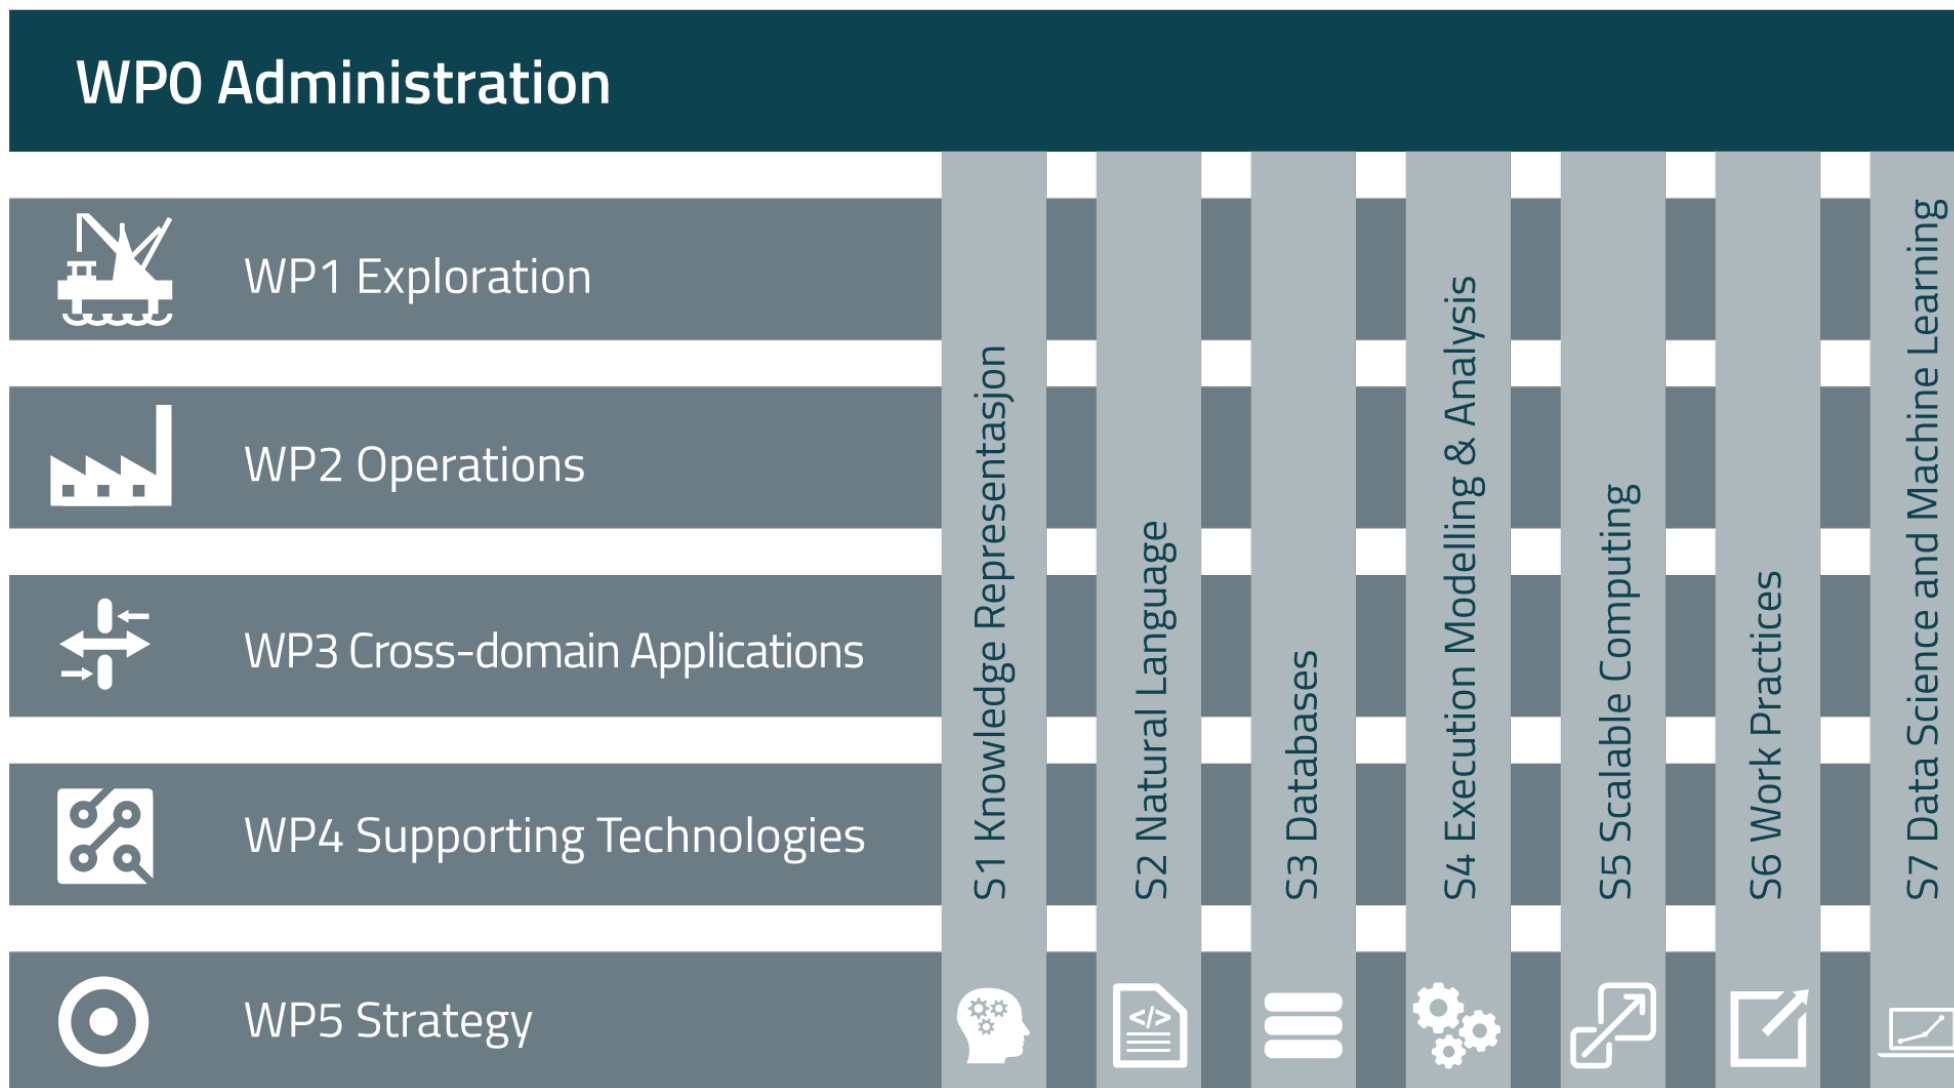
WP0 Administration

WP1 Exploration

WP2 Operations

WP3 Cross-domain Applications

WP4 Supporting Technologies

WP5 Strategy

S1 Knowledge Representasjon

S2 Natural Language

S3 Databases

S4 Execution Modelling & Analysis

S5 Scalable Computing

S6 Work Practices

S7 Data Science and Machine Learning

</>